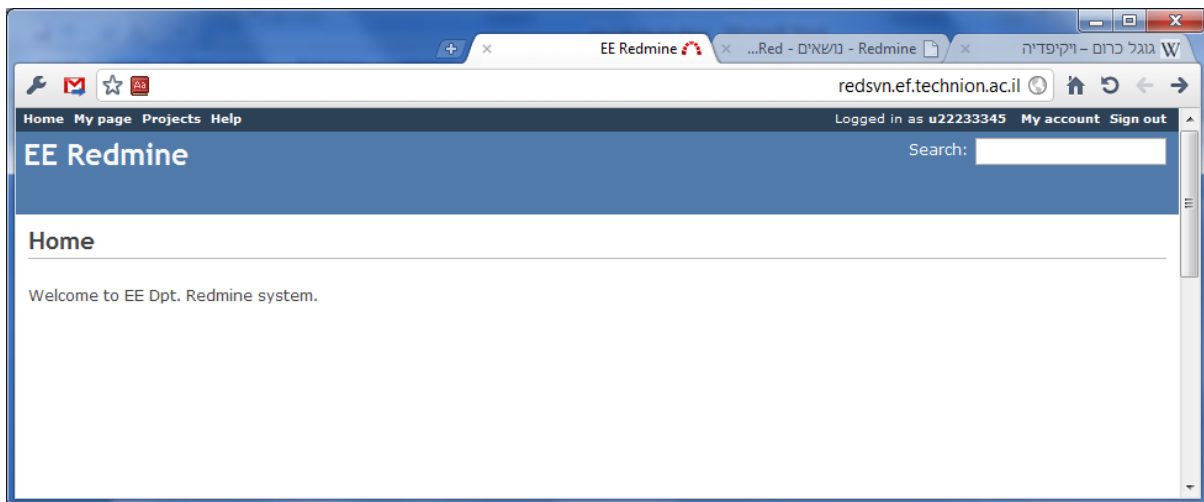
EE Redmine
...Red - נושאים - Redmine
גוגל כרום – ויקיפדיה
redsvn.ef.technion.ac.il

Home My page Projects Help
Logged in as u22233345 My account Sign out

EE Redmine
Search:

Home

Welcome to EE Dpt. Redmine system.